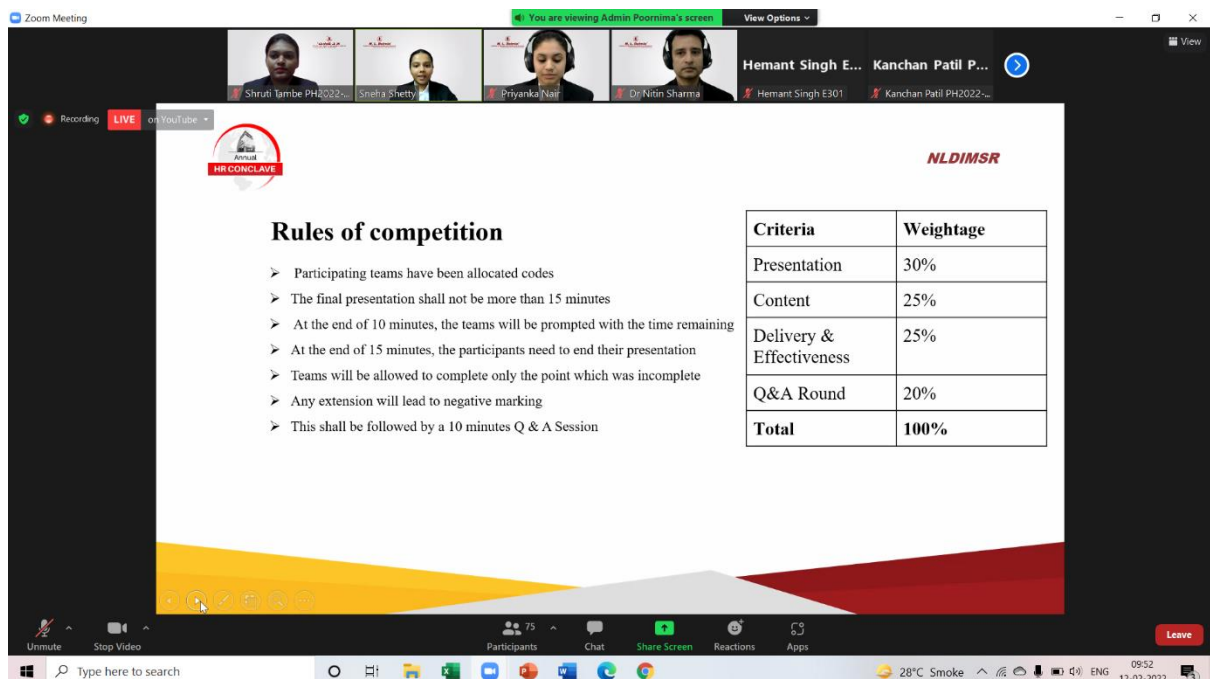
Zoom Meeting

You are viewing Admin Poornima's screen

View Options

View

Shruti Tambe PH2022-...

Sneha Shetty

Priyanka Nair

Dr Nitin Sharma

Hemant Singh E...

Hemant Singh E301

Kanchan Patil P...

Kanchan Patil PH2022-...

Recording

LIVE

on YouTube

Annual
HR CONCLAVE

NLDIMSR

Rules of competition

➤ Participating teams have been allocated codes
➤ The final presentation shall not be more than 15 minutes
➤ At the end of 10 minutes, the teams will be prompted with the time remaining
➤ At the end of 15 minutes, the participants need to end their presentation
➤ Teams will be allowed to complete only the point which was incomplete
➤ Any extension will lead to negative marking
➤ This shall be followed by a 10 minutes Q & A Session

| Criteria | Weightage |
|---|---|
| Presentation | 30% |
| Content | 25% |
| Delivery & Effectiveness | 25% |
| Q&A Round | 20% |
| Total | 100% |

Unmute

Stop Video

75

Participants

Chat

Share Screen

Reactions

Apps

Leave

Type here to search

28°C Smoke

ENG

09:52

12-02-2022